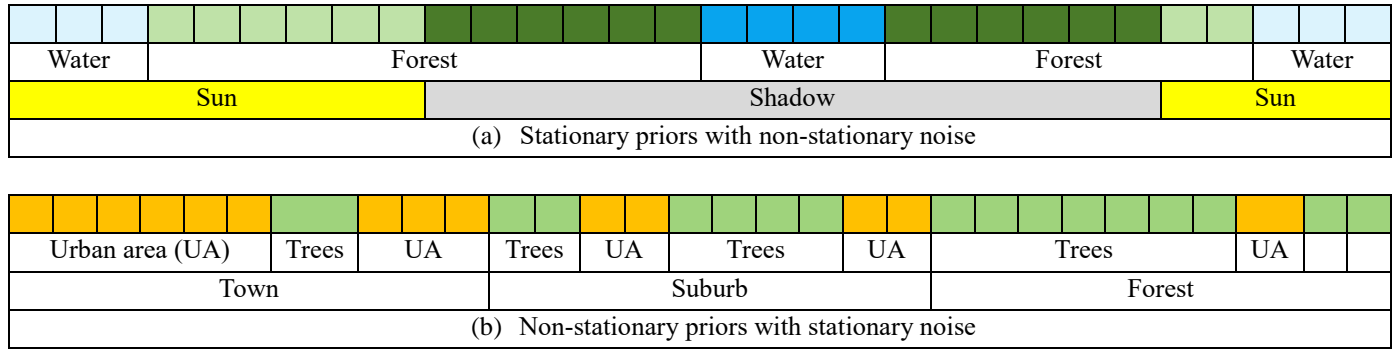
| Water | Forest | Water | Forest | Water |
|---|---|---|---|---|

| Sun | Shadow | Sun |
|---|---|---|

(a) Stationary priors with non-stationary noise

| Urban area (UA) | Trees | UA | Trees | UA | Trees | UA | Trees | UA | |
|---|---|---|---|---|---|---|---|---|---|

| Town | Suburb | Forest |
|---|---|---|

(b) Non-stationary priors with stationary noise